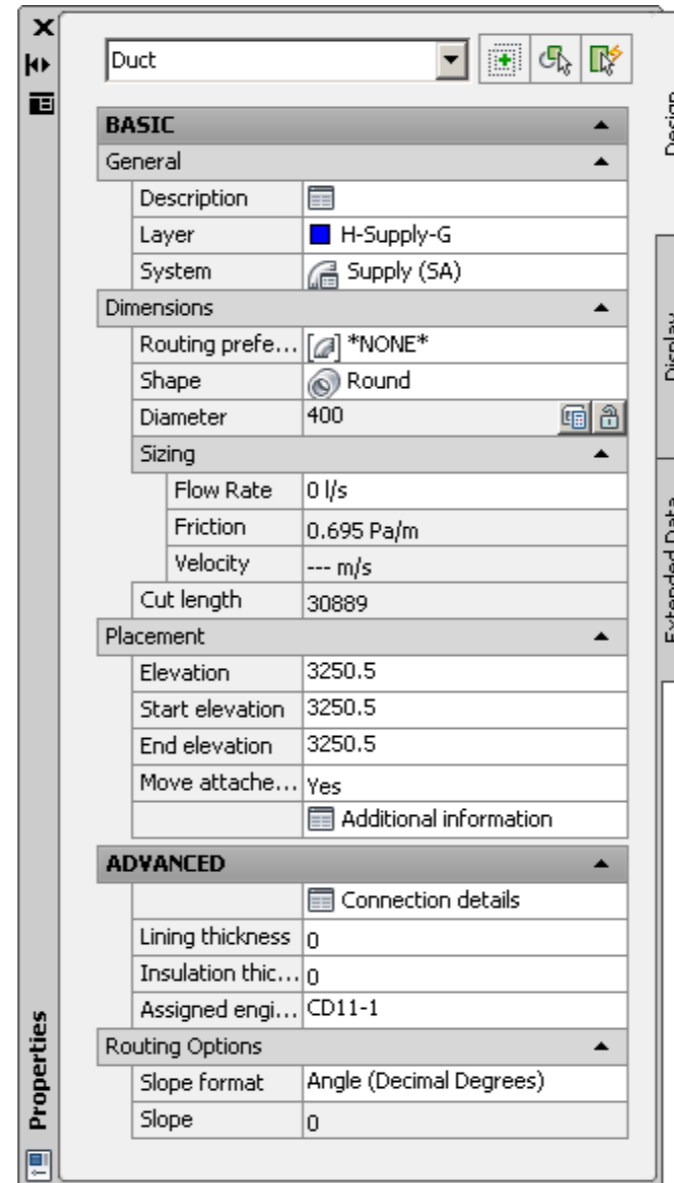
Duct

| BASIC | |
|---|---|
| General | |
| Description | |
| Layer | H-Supply-G |
| System | Supply (SA) |
| Dimensions | |
| Routing prefe... | *NONE* |
| Shape | Round |
| Diameter | 400 |
| Sizing | |
| Flow Rate | 0 l/s |
| Friction | 0.695 Pa/m |
| Velocity | --- m/s |
| Cut length | 30889 |
| Placement | |
| Elevation | 3250.5 |
| Start elevation | 3250.5 |
| End elevation | 3250.5 |
| Move attache... | Yes |
| | Additional information |
| ADVANCED | |
| | Connection details |
| Lining thickness | 0 |
| Insulation thic... | 0 |
| Assigned engi... | CD11-1 |
| Routing Options | |
| Slope format | Angle (Decimal Degrees) |
| Slope | 0 |

Design
Display
Extended Data
Properties